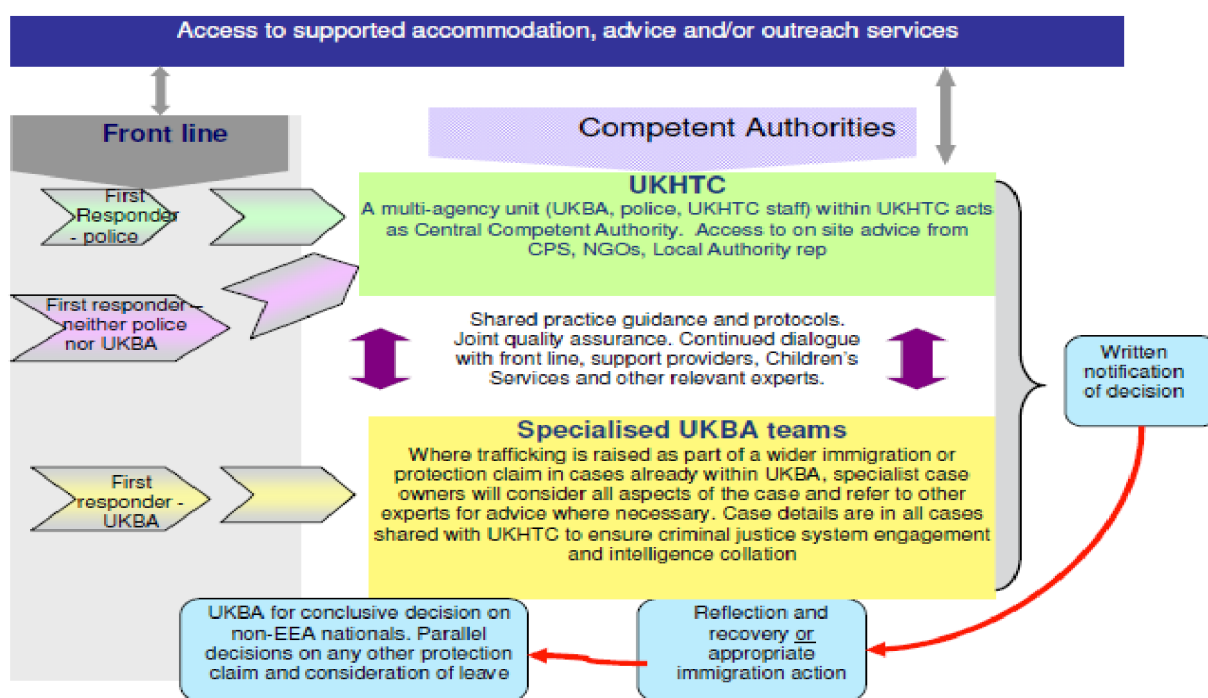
Access to supported accommodation, advice and/or outreach services

Front line

Competent Authorities

First Responder - police

First responder – neither police nor UKBA

First responder - UKBA

UKHTC
A multi-agency unit (UKBA, police, UKHTC staff) within UKHTC acts as Central Competent Authority. Access to on site advice from CPS, NGOs, Local Authority rep

Shared practice guidance and protocols. Joint quality assurance. Continued dialogue with front line, support providers, Children's Services and other relevant experts.

Specialised UKBA teams
Where trafficking is raised as part of a wider immigration or protection claim in cases already within UKBA, specialist case owners will consider all aspects of the case and refer to other experts for advice where necessary. Case details are in all cases shared with UKHTC to ensure criminal justice system engagement and intelligence collation

Written notification of decision

UKBA for conclusive decision on non-EEA nationals. Parallel decisions on any other protection claim and consideration of leave

Reflection and recovery or appropriate immigration action